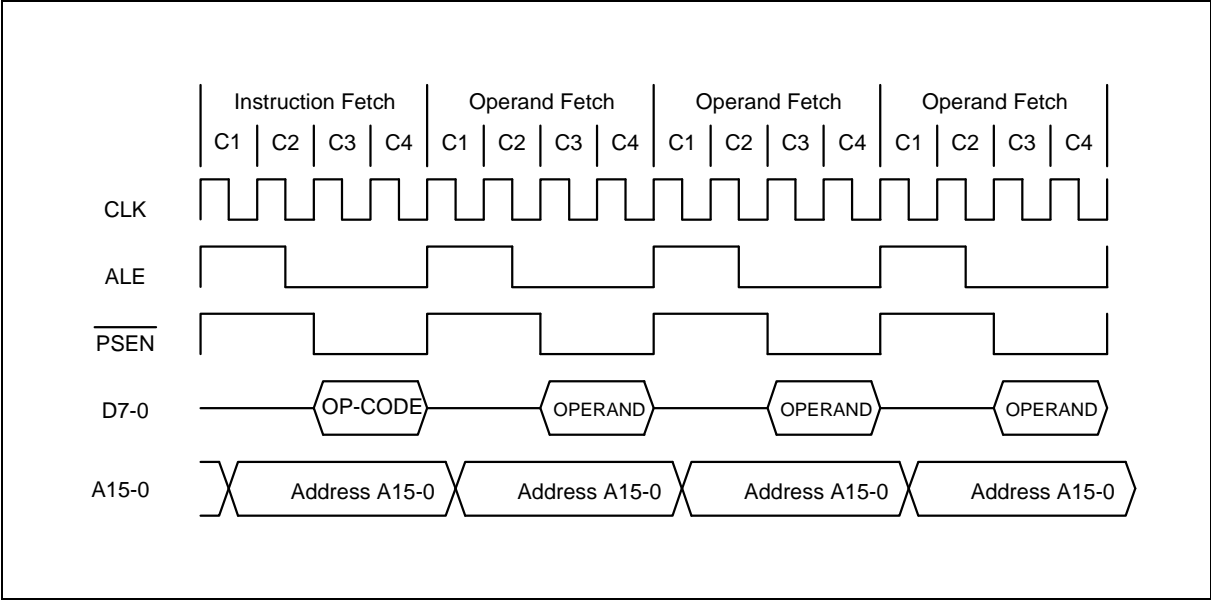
Instruction Fetch | Operand Fetch | Operand Fetch | Operand Fetch

C1 | C2 | C3 | C4 | C1 | C2 | C3 | C4 | C1 | C2 | C3 | C4 | C1 | C2 | C3 | C4

CLK

ALE

$\overline{PSEN}$

D7-0

OP-CODE

OPERAND

OPERAND

OPERAND

A15-0

Address A15-0

Address A15-0

Address A15-0

Address A15-0